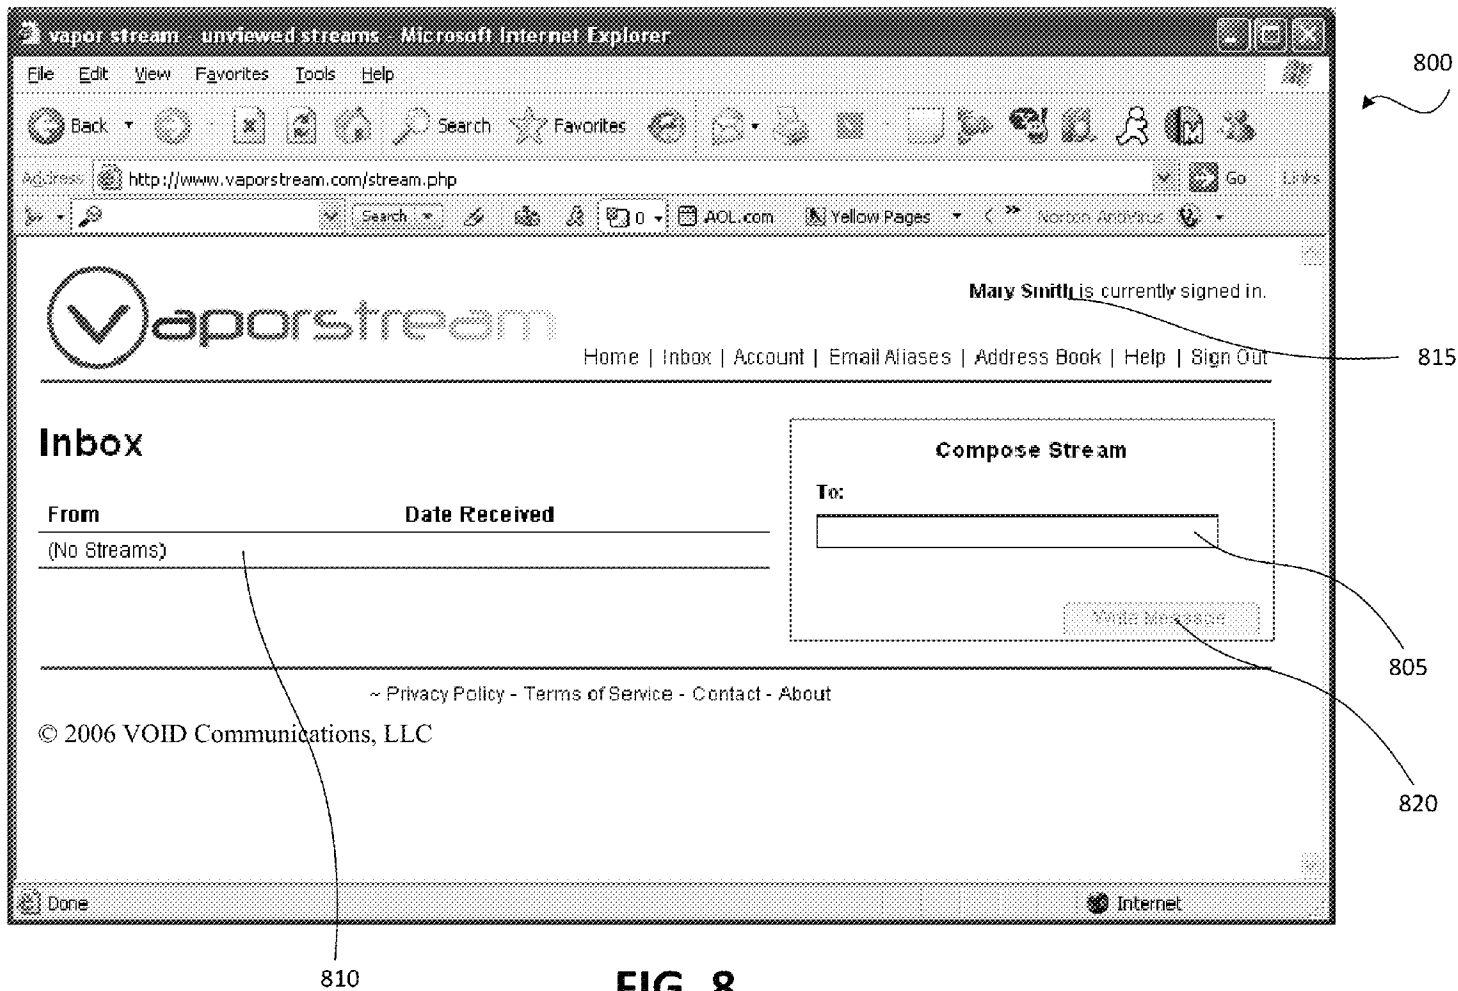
vapor stream - unviewed streams - Microsoft Internet Explorer

File Edit View Favorites Tools Help

Back Search Favorites

Address http://www.vaporstream.com/stream.php Go Links

Search 0 AOL.com Yellow Pages Norton AntiVirus

800

vaporstream

Mary Smith is currently signed in.

815

Home | Inbox | Account | Email Aliases | Address Book | Help | Sign Out

Inbox

| From | Date Received |
|---|---|
| (No Streams) | |

Compose Stream

To:

Write Message

805

820

~ Privacy Policy - Terms of Service - Contact - About

© 2006 VOID Communications, LLC

Done Internet

810

FIG. 8